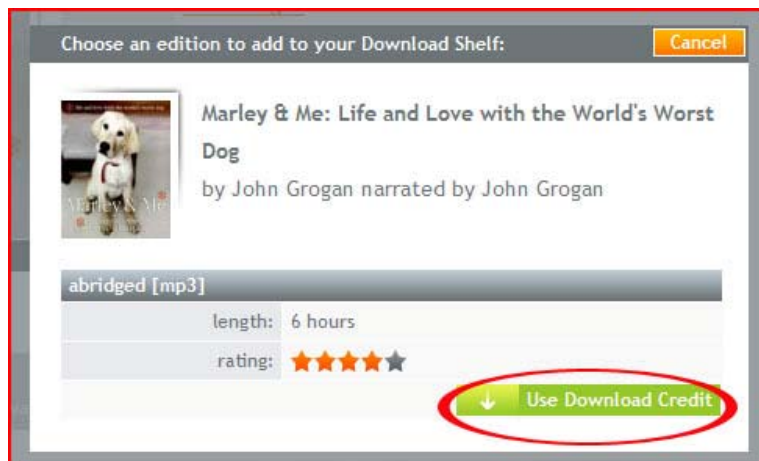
Choose an edition to add to your Download Shelf:

Cancel

Marley & Me

Marley & Me: Life and Love with the World's Worst Dog

by John Grogan narrated by John Grogan

abridged [mp3]

| | |
|---|---|
| length: | 6 hours |
| rating: | ★★★★★ |

Use Download Credit